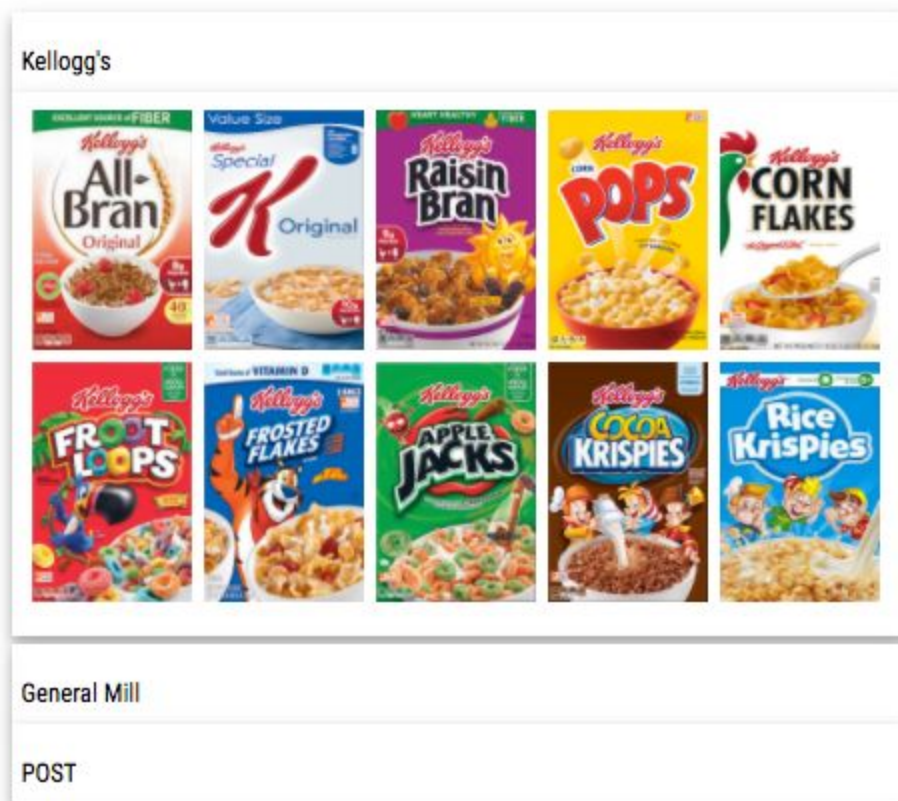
Kellogg's

EXCELLENT SOURCE of FIBER
Kellogg's
All-Bran
Original

Value Size
Kellogg's
Special K
Original

HEART HEALTHY
FIBER
Kellogg's
Raisin Bran

Kellogg's
CORN POPS

Kellogg's
CORN FLAKES

Kellogg's
FROOT LOOPS

VITAMIN D
Kellogg's
FROSTED FLAKES

Kellogg's
APPLE JACKS

Kellogg's
COCOA KRISPIES

Kellogg's
Rice Krispies

General Mill

POST